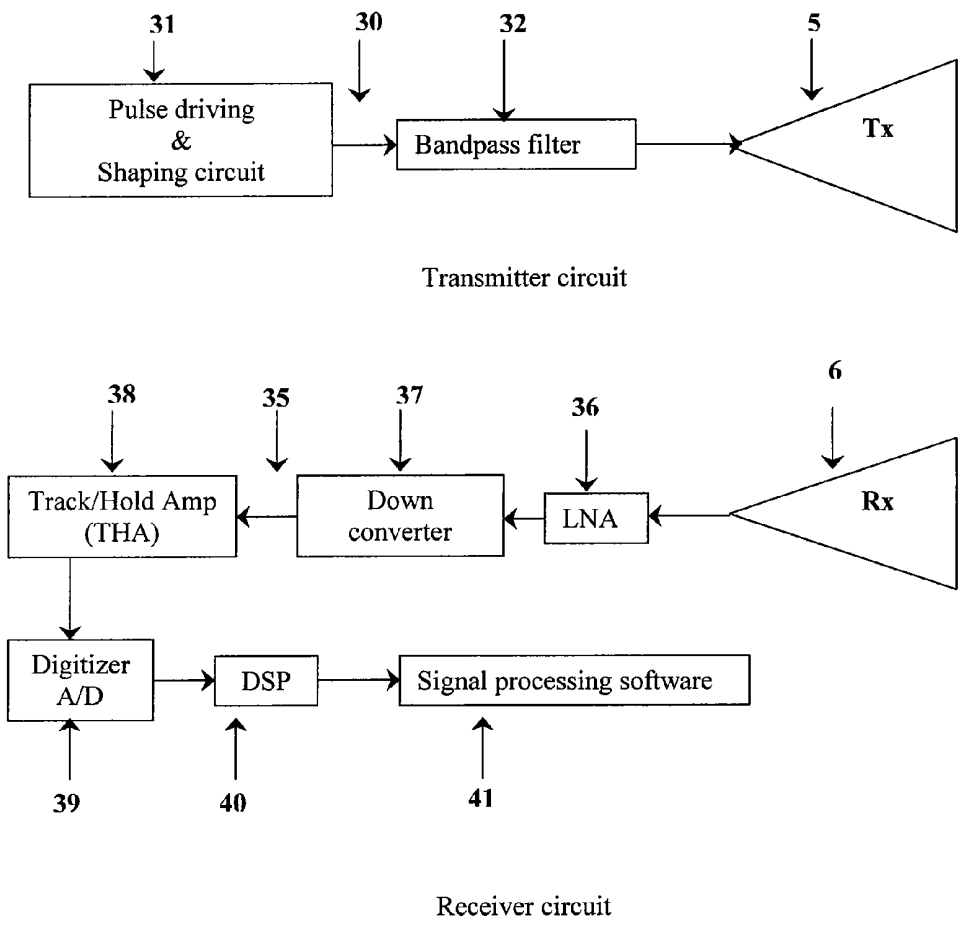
31

30

32

5

Pulse driving & Shaping circuit

Bandpass filter

Tx

Transmitter circuit

6

38

35

37

36

Track/Hold Amp (THA)

Down converter

LNA

Rx

Digitizer A/D

DSP

Signal processing software

39

40

41

Receiver circuit